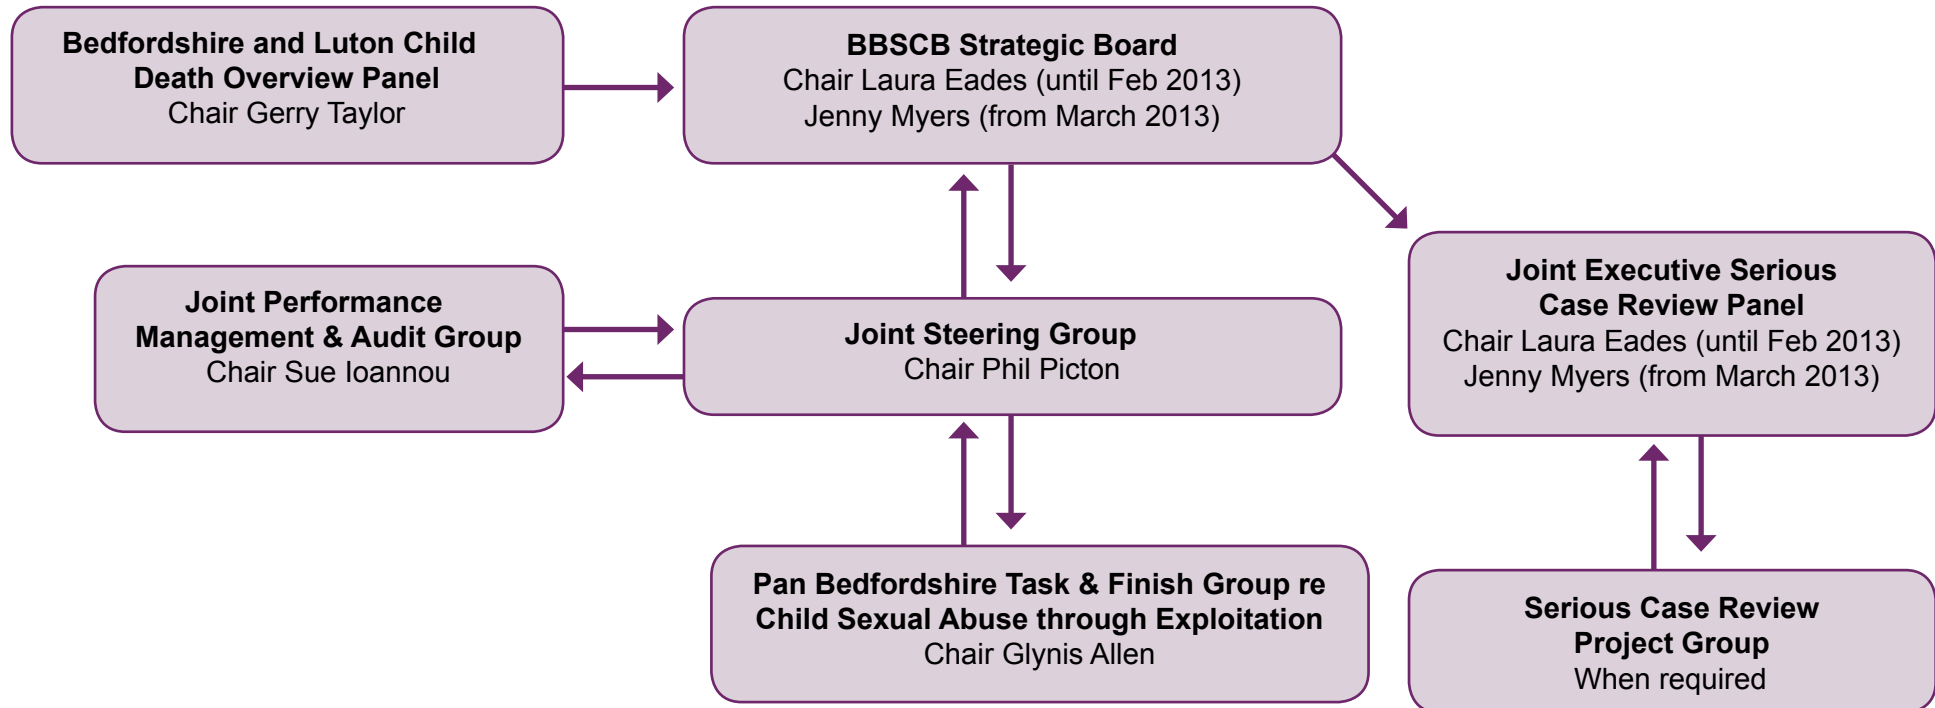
Bedfordshire and Luton Child Death Overview Panel
Chair Gerry Taylor

BBSCB Strategic Board
Chair Laura Eades (until Feb 2013)
Jenny Myers (from March 2013)

Joint Performance Management & Audit Group
Chair Sue Ioannou

Joint Steering Group
Chair Phil Picton

Joint Executive Serious Case Review Panel
Chair Laura Eades (until Feb 2013)
Jenny Myers (from March 2013)

Pan Bedfordshire Task & Finish Group re Child Sexual Abuse through Exploitation
Chair Glynis Allen

Serious Case Review Project Group
When required